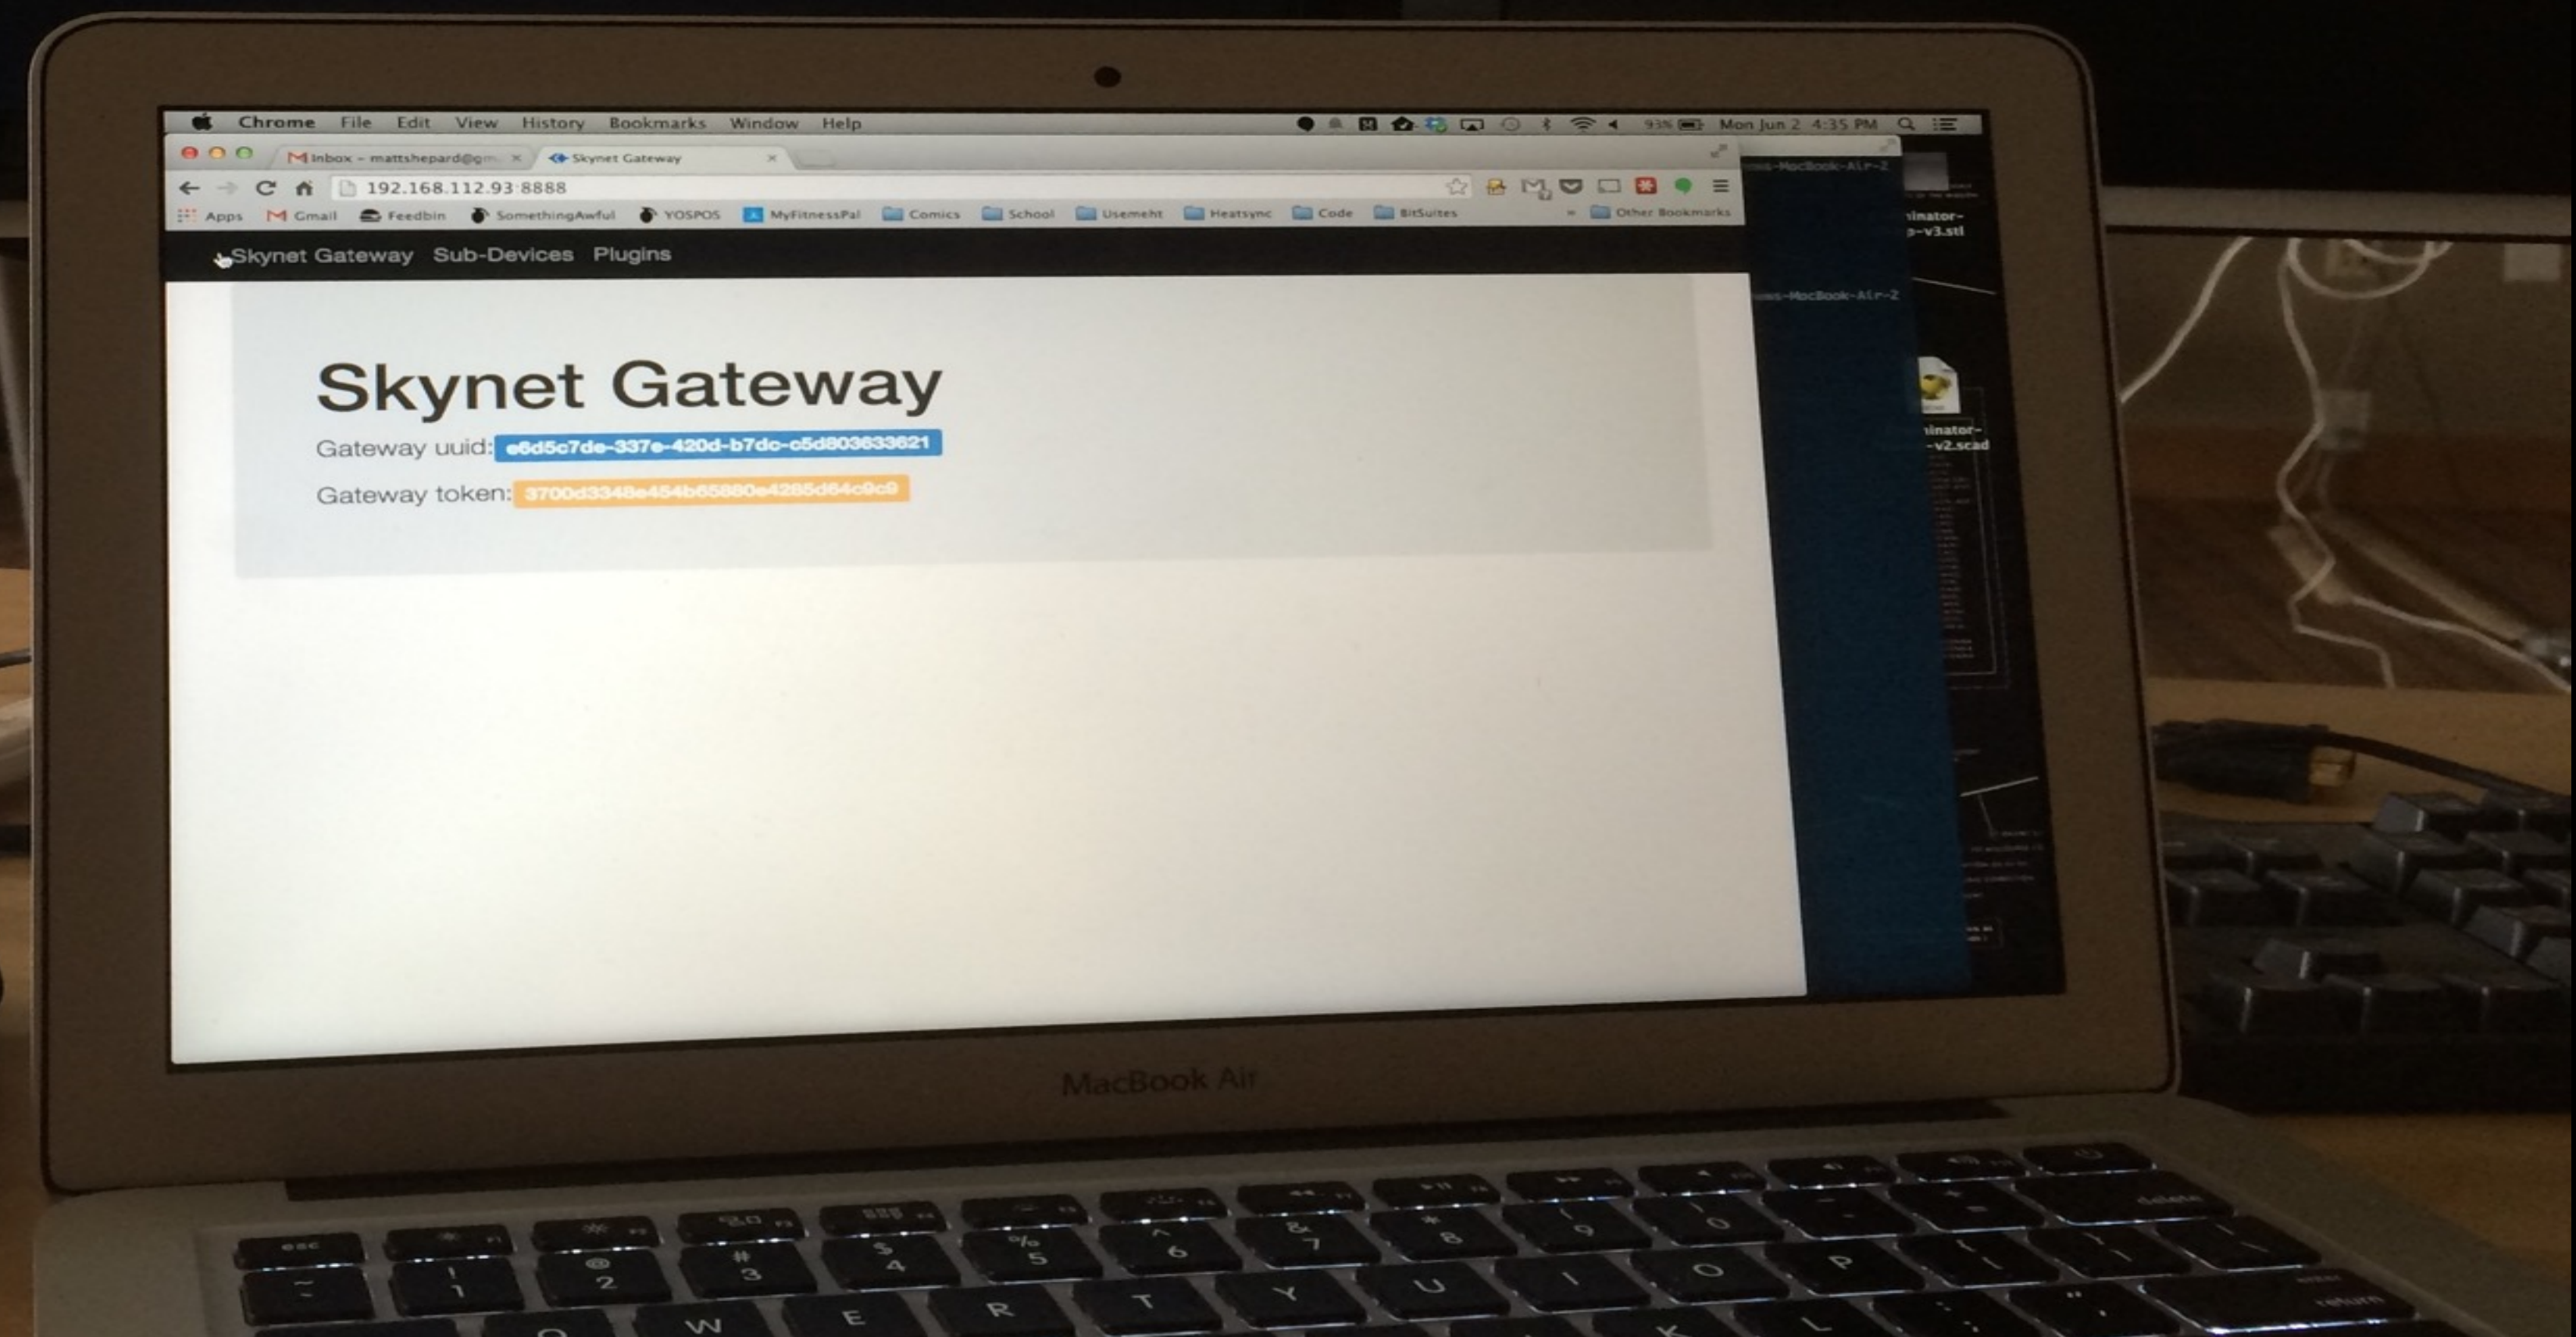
Chrome File Edit View History Bookmarks Window Help

93% Mon Jun 2 4:35 PM

Inbox - mattshepard@gm... ×

Skynet Gateway ×

192.168.112.93:8888

Apps Gmail Feedbin SomethingAwful YOSPOS MyFitnessPal Comics School Usemeht Heatsync Code BitSuites » Other Bookmarks

Skynet Gateway Sub-Devices Plugins

Skynet Gateway

Gateway uuid: e6d5c7de-337e-420d-b7dc-c5d803633621

Gateway token: 3700d3348e454b65880e4285d64c9c9

-MacBook-Air-2

inator-
-v3.stl

-MacBook-Air-2

inator-
-v2.scad

MacBook Air

esc
~
`
!
1
@
2
#
3
$
4
%
5
^
6
&
7
*
8
(
9
)
0
Q W E R T Y U I O P
delete
return